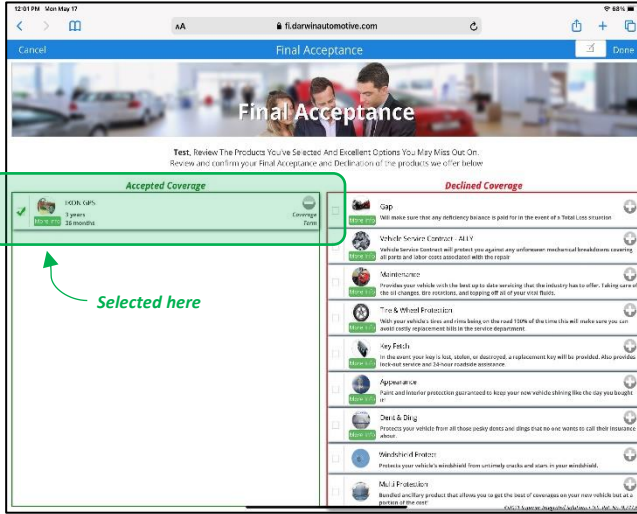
12:01 PM Mon May 17

68%

AA fi.darwinautomotive.com

Cancel

Final Acceptance

Done

Final Acceptance

Test, Review The Products You've Selected And Excellent Options You May Miss Out On. Review and confirm your Final Acceptance and Declination of the products we offer below

Accepted Coverage

KOK GPS
3 years
36 months
More Info
Coverage
Term

Selected here

Declined Coverage

Gap
Will make sure that any deficiency balance is paid for in the event of a Total Loss situation
More Info

Vehicle Service Contract - ALLY
Vehicle Service Contract will protect you against any unforeseen mechanical breakdowns covering all parts and labor costs associated with the repair
More Info

Maintenance
Provides your vehicle with the best up to date servicing that the industry has to offer. Taking care of the oil changes, tire rotations, and topping off all of your vital fluids.
More Info

Tire & Wheel Protection
With your vehicle's tires and rims being on the road 100% of the time this will make sure you can avoid costly replacement bills in the service department.
More Info

Key Fetch
In the event your key is lost, stolen, or destroyed, a replacement key will be provided. Also provides lock-out service and 24-hour roadside assistance.
More Info

Appearance
Paint and interior protection guaranteed to keep your new vehicle shining like the day you bought it!
More Info

Dent & Ding
Protects your vehicle from all those pesky dents and dings that no one wants to call their insurance about.
More Info

Windshield Protect
Protects your vehicle's windshield from untimely cracks and stars in your windshield.
More Info

Multi Protection
Bundled ancillary product that allows you to get the best of coverages on your new vehicle but at a portion of the cost
More Info

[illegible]